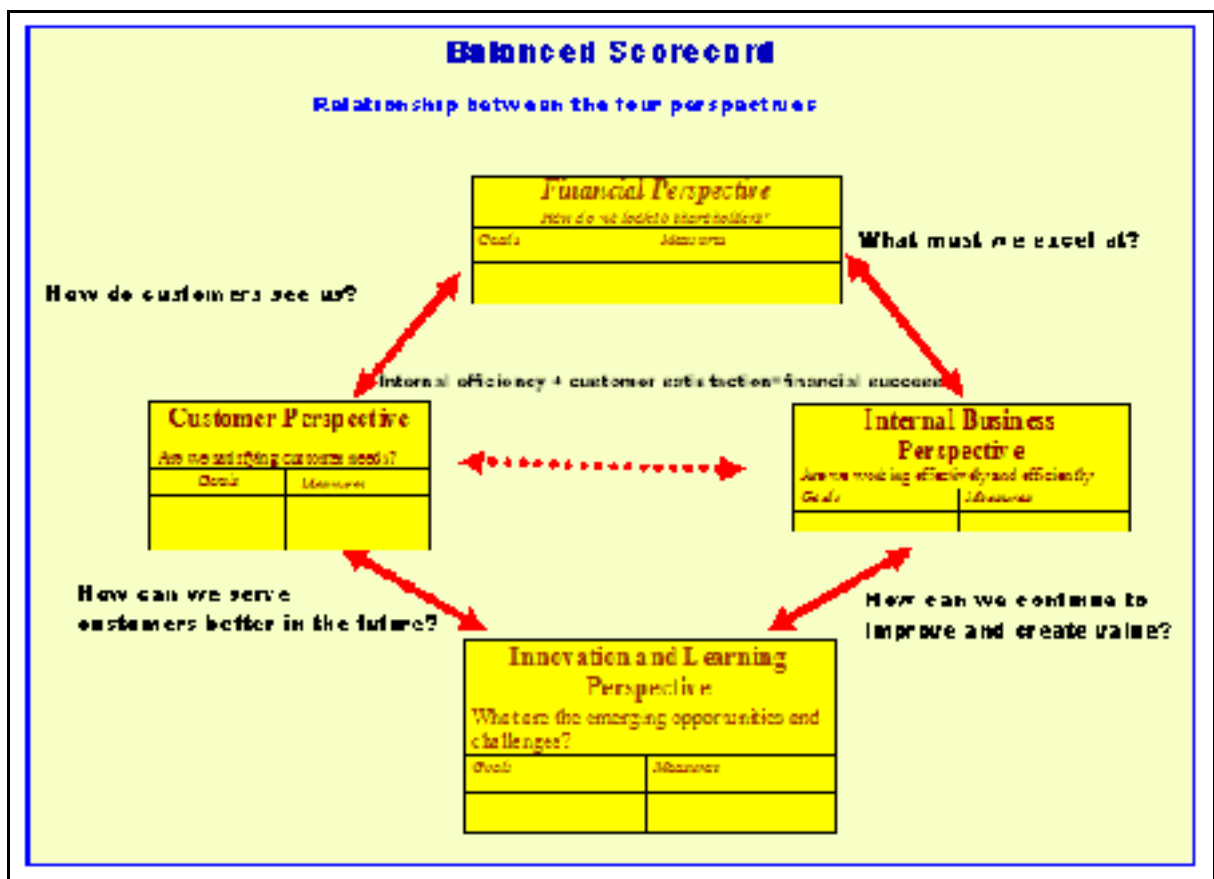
Balanced Scorecard

Relationship between the four perspectives

Financial Perspective
How do we look to shareholders?

| Goals | Measures |
|---|---|
| | |

What must we excel at?

How do customers see us?

Internal efficiency + customer satisfaction=financial success

Customer Perspective
Are we satisfying customers needs?

| Goals | Measures |
|---|---|
| | |

Internal Business Perspective
Are we working effectively and efficiently

| Goals | Measures |
|---|---|
| | |

How can we serve customers better in the future?

How can we continue to improve and create value?

Innovation and Learning Perspective
What are the emerging opportunities and challenges?

| Goals | Measures |
|---|---|
| | |